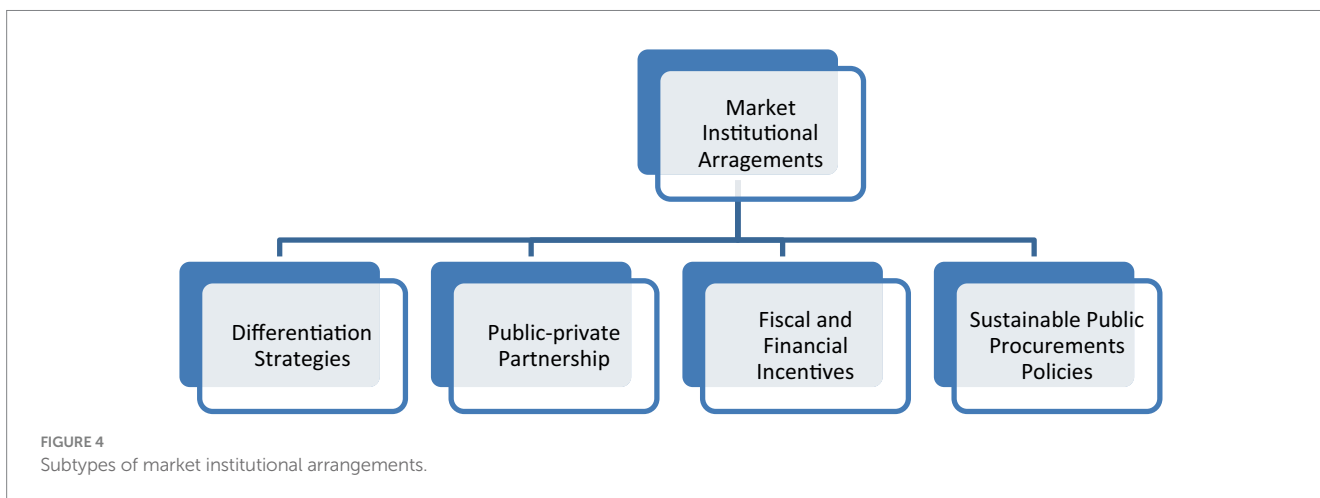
Market Institutional Arragements

Differentiation Strategies

Public-private Partnership

Fiscal and Financial Incentives

Sustainable Public Procurements Policies

FIGURE 4
Subtypes of market institutional arrangements.